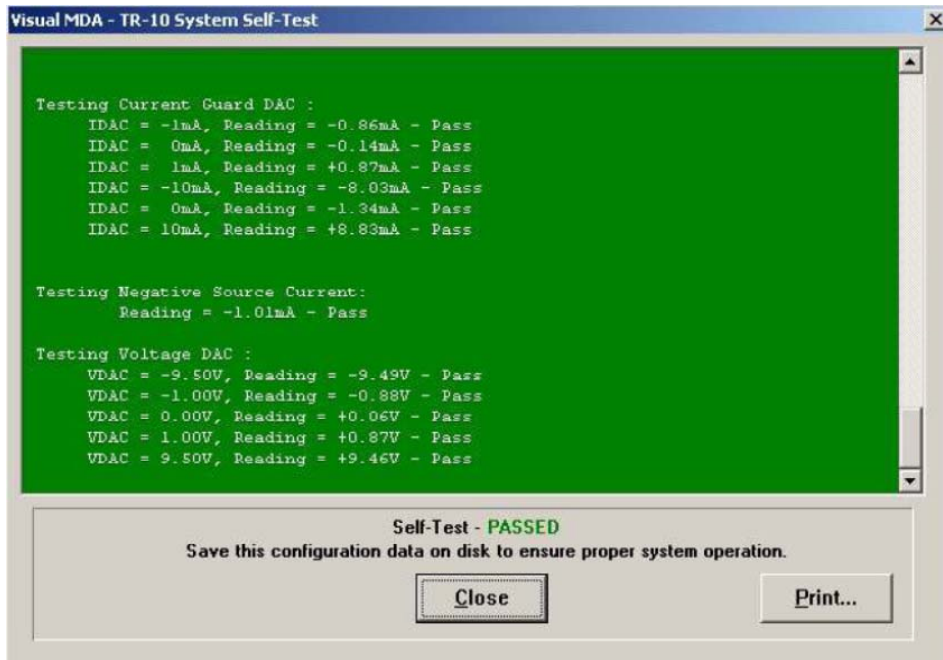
Visual MDA - TR-10 System Self-Test

Testing Current Guard DAC :
IDAC = -1mA, Reading = -0.86mA - Pass
IDAC = 0mA, Reading = -0.14mA - Pass
IDAC = 1mA, Reading = +0.87mA - Pass
IDAC = -10mA, Reading = -8.03mA - Pass
IDAC = 0mA, Reading = -1.34mA - Pass
IDAC = 10mA, Reading = +8.83mA - Pass

Testing Negative Source Current:
Reading = -1.01mA - Pass

Testing Voltage DAC :
VDAC = -9.50V, Reading = -9.49V - Pass
VDAC = -1.00V, Reading = -0.88V - Pass
VDAC = 0.00V, Reading = +0.06V - Pass
VDAC = 1.00V, Reading = +0.87V - Pass
VDAC = 9.50V, Reading = +9.46V - Pass

Self-Test - PASSED
Save this configuration data on disk to ensure proper system operation.

Close

Print...